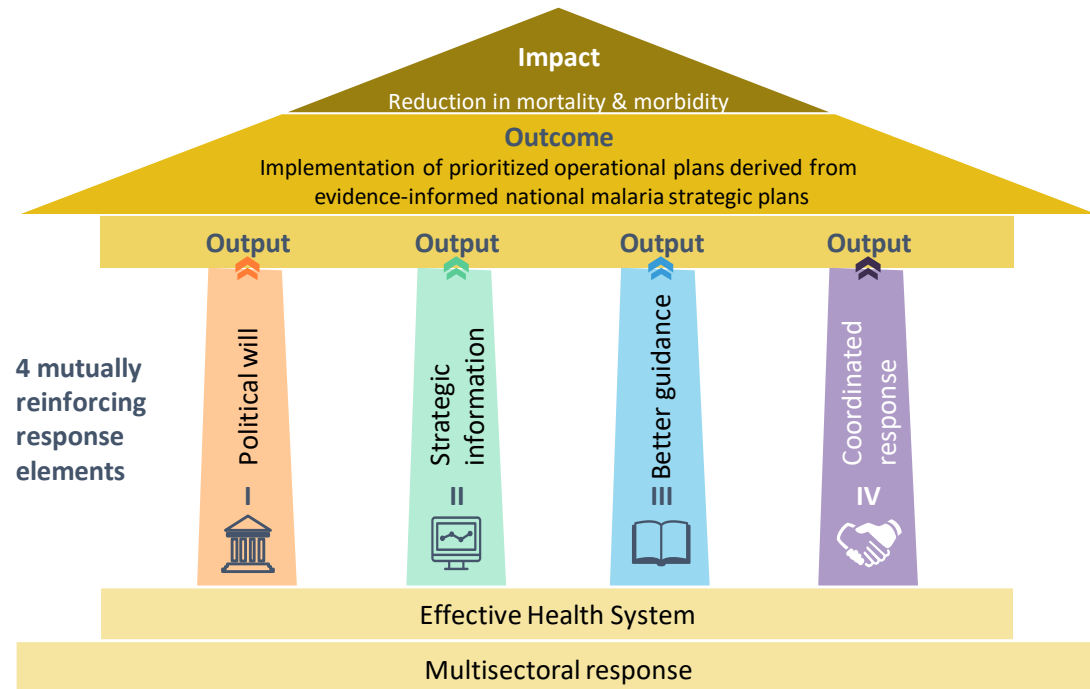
Impact
Reduction in mortality & morbidity

Outcome
Implementation of prioritized operational plans derived from evidence-informed national malaria strategic plans

Output
Output
Output
Output

4 mutually reinforcing response elements

Political will
I

Strategic information
II

Better guidance
III

Coordinated response
IV

Effective Health System

Multisectoral response